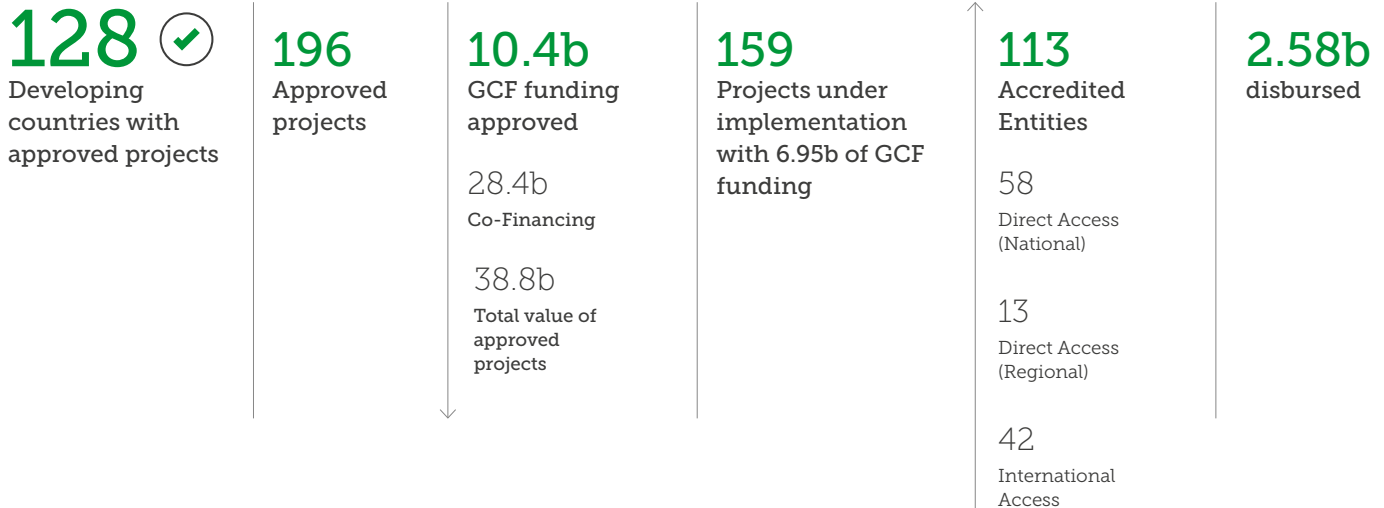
128
Developing countries with approved projects

196
Approved projects

10.4b
GCF funding approved

28.4b
Co-Financing

38.8b
Total value of approved projects

159
Projects under implementation with 6.95b of GCF funding

113
Accredited Entities

58
Direct Access (National)

13
Direct Access (Regional)

42
International Access

2.58b
disbursed